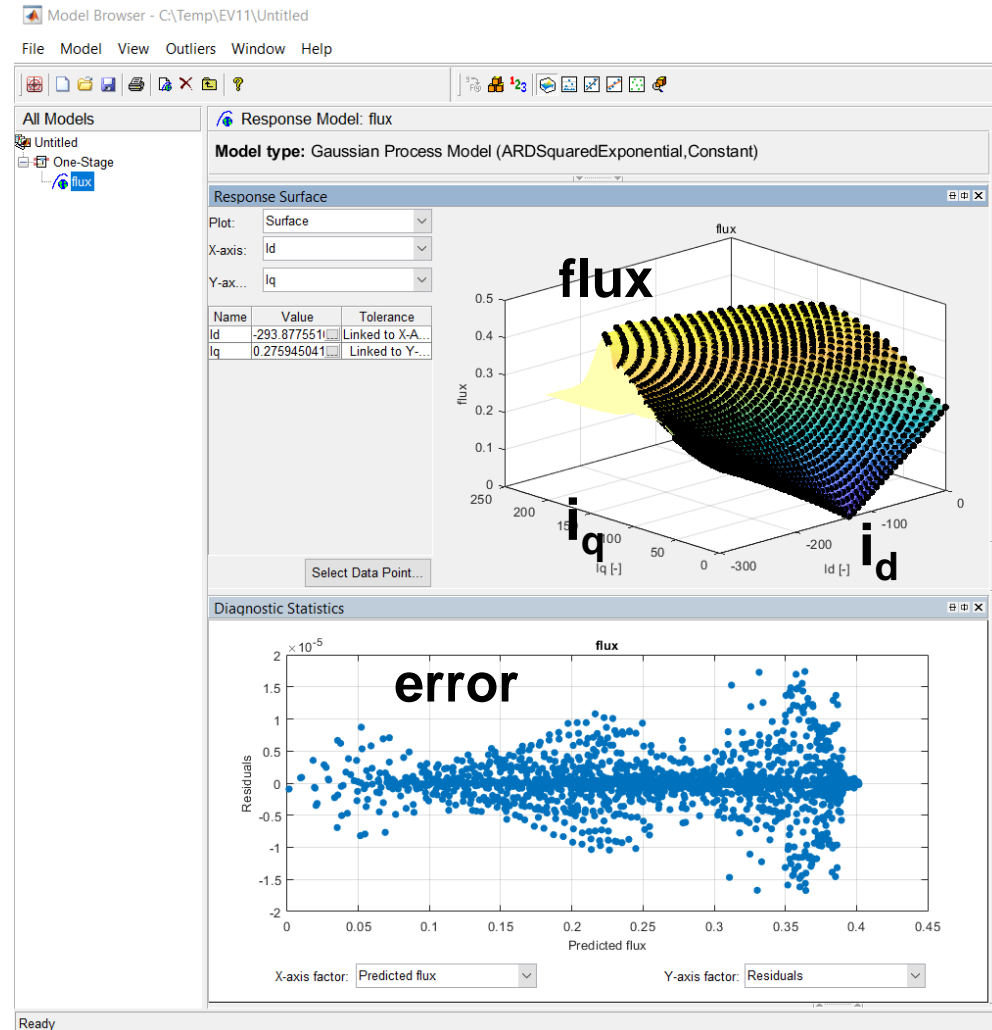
Model Browser - C:\Temp\EV11\Untitled

File Model View Outliers Window Help

All Models

Untitled
One-Stage
flux

Response Model: flux

**Model type:** Gaussian Process Model (ARDSquaredExponential,Constant)

Response Surface

Plot: Surface
X-axis: Id
Y-ax... Iq

| Name | Value | Tolerance |
|---|---|---|
| Id | -293.877551 | Linked to X-A... |
| Iq | 0.275945041 | Linked to Y-... |

Select Data Point...

flux

flux

0.5
0.4
0.3
0.2
0.1
0
flux

250 200 150 100 50 0
Iq [-]
$i_q$

0 -100 -200 -300
Id [-]
$i_d$

Diagnostic Statistics

$\times 10^{-5}$
flux
error

2
1.5
1
0.5
0
-0.5
-1
-1.5
-2
Residuals

0 0.05 0.1 0.15 0.2 0.25 0.3 0.35 0.4 0.45
Predicted flux

X-axis factor: Predicted flux
Y-axis factor: Residuals

Ready